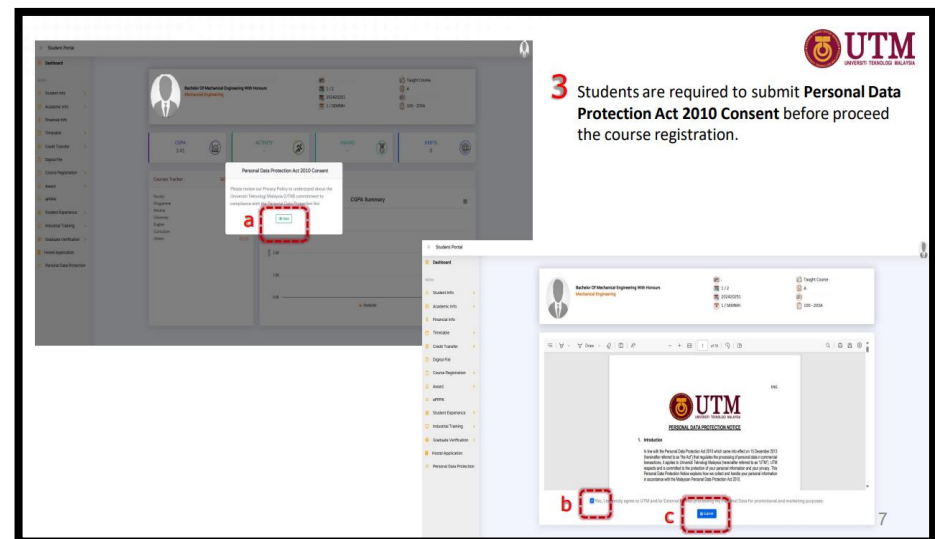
UTM
UNIVERSITI TEKNOLOGI MALAYSIA

3 Students are required to submit **Personal Data Protection Act 2010 Consent** before proceed the course registration.

Student Portal
Dashboard
Student Info
Academic Info
Financial Info
Timetable
Credit Transfer
Digital File
Course Registration
Award
Student Experience
Industrial Training
Graduate Verification
Hostel Application
Personal Data Protection

Bachelor Of Mechanical Engineering With Honours
Mechanical Engineering
Taught Course
CGPA
3.41
ACTIVITY
AWARD
BIMPS
Course Tracker
CGPA Summary

Personal Data Protection Act 2010 Consent
Please review our Privacy Policy to understand about the Universiti Teknologi Malaysia (UTM) commitment to compliance with the Personal Data Protection Act
View
a

Student Portal
Dashboard
Student Info
Academic Info
Financial Info
Timetable
Credit Transfer
Digital File
Course Registration
Award
UPPPS
Student Experience
Industrial Training
Graduate Verification
Hostel Application
Personal Data Protection

Bachelor Of Mechanical Engineering With Honours
Mechanical Engineering
1 / 2
2024/2025/1
1 / SEMM
Taught Course
4
220 - 2024

UTM
PERSONAL DATA PROTECTION NOTICE
1. Introduction
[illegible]

b
Yes, I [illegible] agree to UTM and its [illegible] Data for promotional and marketing purposes.
c
Submit
7